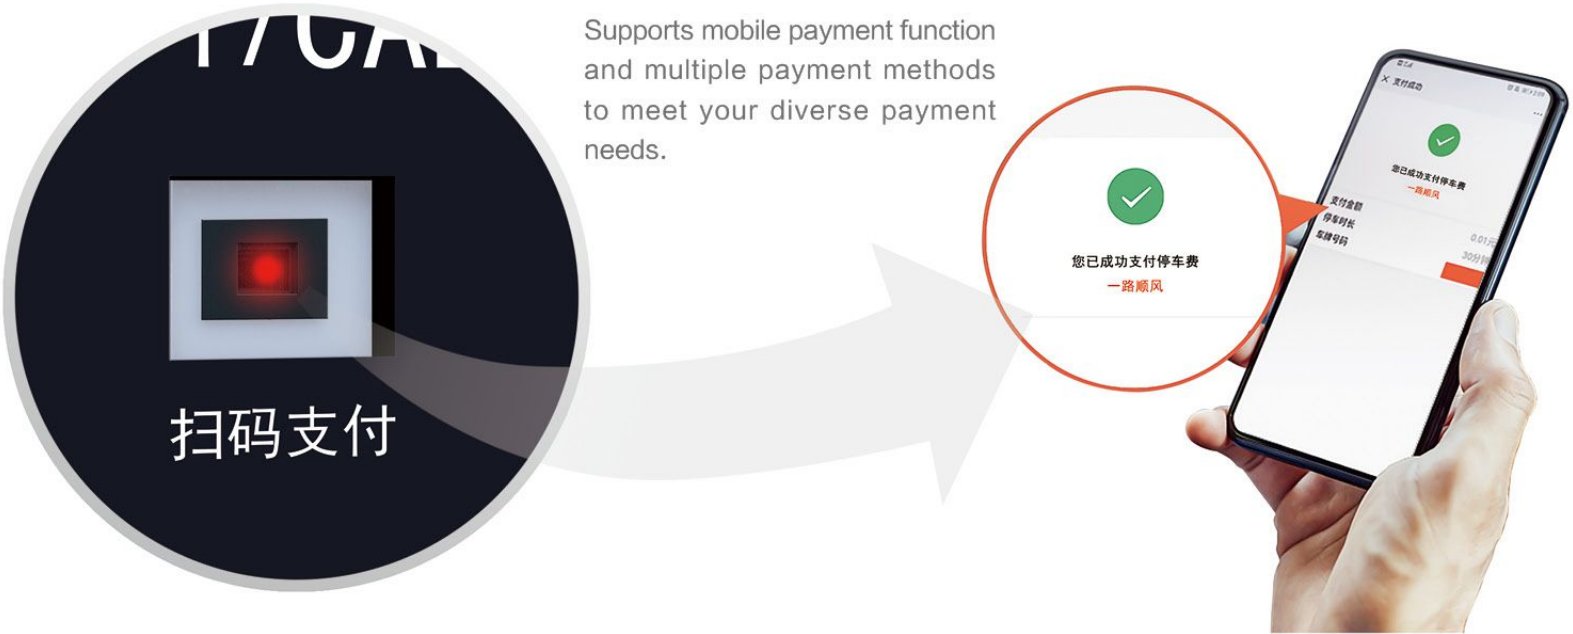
扫码支付

Supports mobile payment function and multiple payment methods to meet your diverse payment needs.

您已成功支付停车费
一路顺风

支付成功
您已成功支付停车费
一路顺风
支付金额 0.01元
停车时长 30分钟
车牌号码